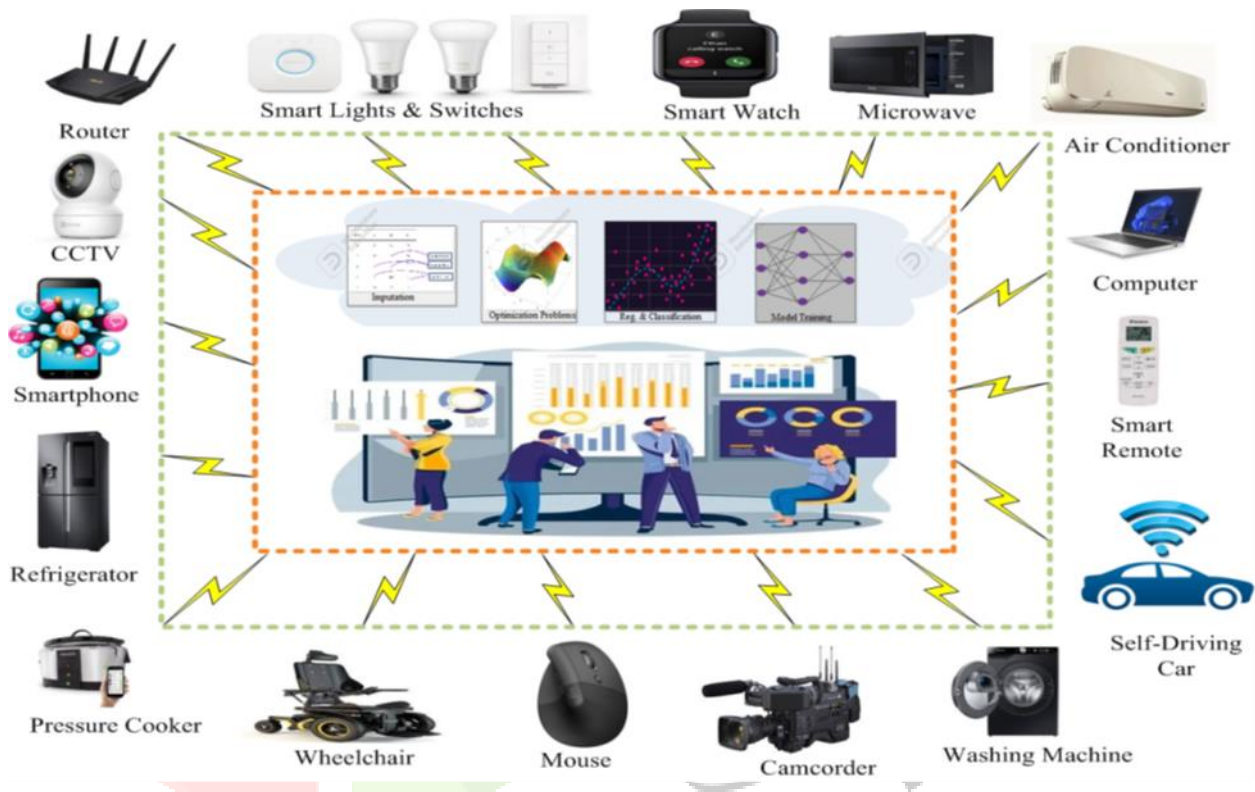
Router

Smart Lights & Switches

Smart Watch

Microwave

Air Conditioner

CCTV

Imputation

Optimization Problems

Reg. & Classification

Model Training

Computer

Smartphone

Smart Remote

Refrigerator

Self-Driving Car

Pressure Cooker

Wheelchair

Mouse

Camcorder

Washing Machine